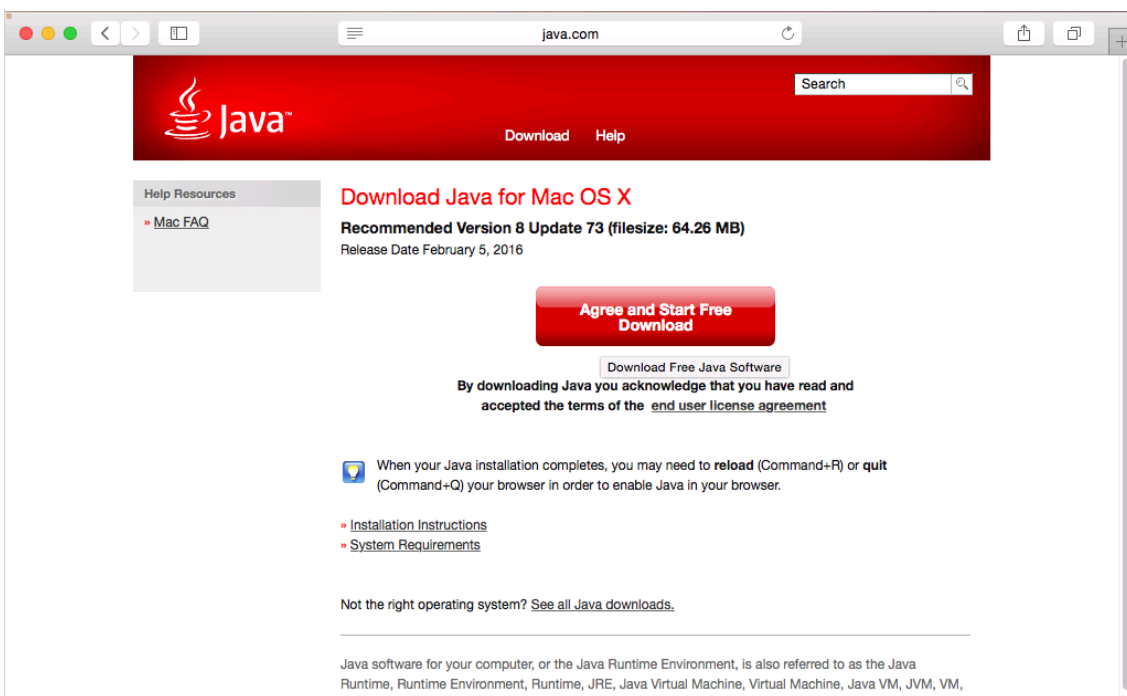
java.com

Java™

Search

Download Help

Help Resources

» Mac FAQ

Download Java for Mac OS X

Recommended Version 8 Update 73 (filesize: 64.26 MB)

Release Date February 5, 2016

Agree and Start Free Download

Download Free Java Software

By downloading Java you acknowledge that you have read and accepted the terms of the end user license agreement

When your Java installation completes, you may need to reload (Command+R) or quit (Command+Q) your browser in order to enable Java in your browser.

» Installation Instructions
» System Requirements

Not the right operating system? See all Java downloads.

Java software for your computer, or the Java Runtime Environment, is also referred to as the Java Runtime, Runtime Environment, Runtime, JRE, Java Virtual Machine, Virtual Machine, Java VM, JVM, VM,